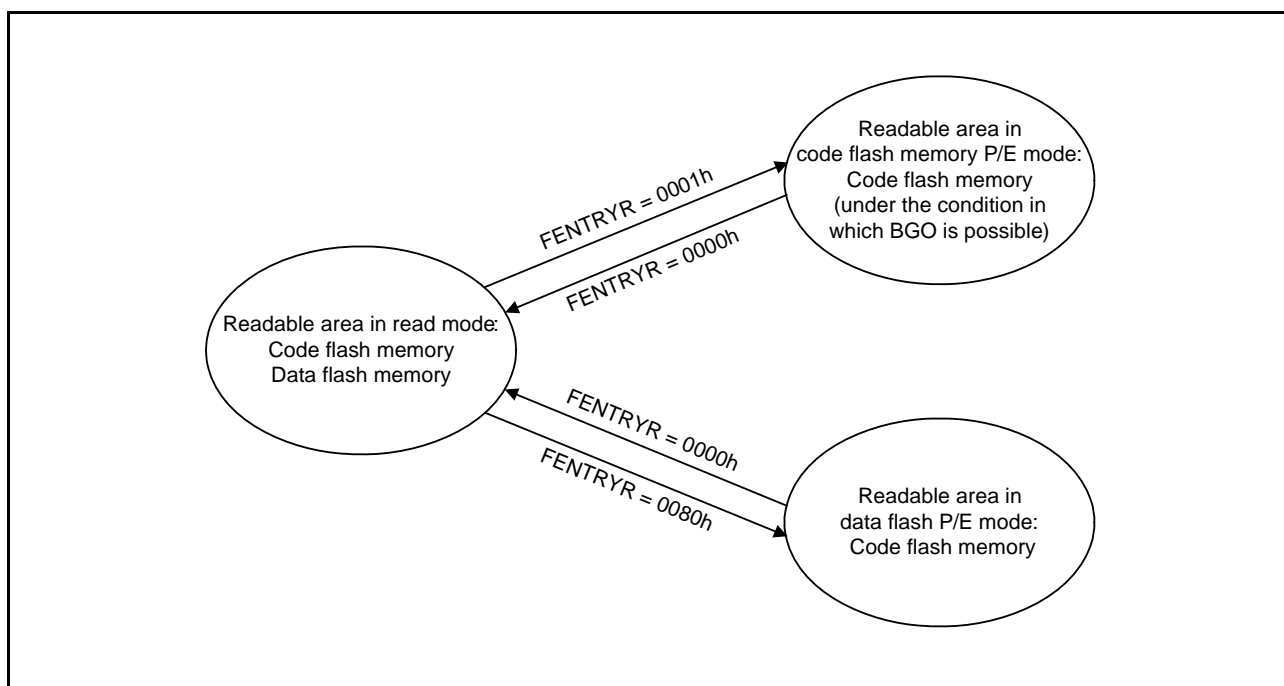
Readable area in code flash memory P/E mode: Code flash memory (under the condition in which BGO is possible)

FENTRYR = 0001h

FENTRYR = 0000h

Readable area in read mode: Code flash memory Data flash memory

FENTRYR = 0000h

FENTRYR = 0080h

Readable area in data flash P/E mode: Code flash memory